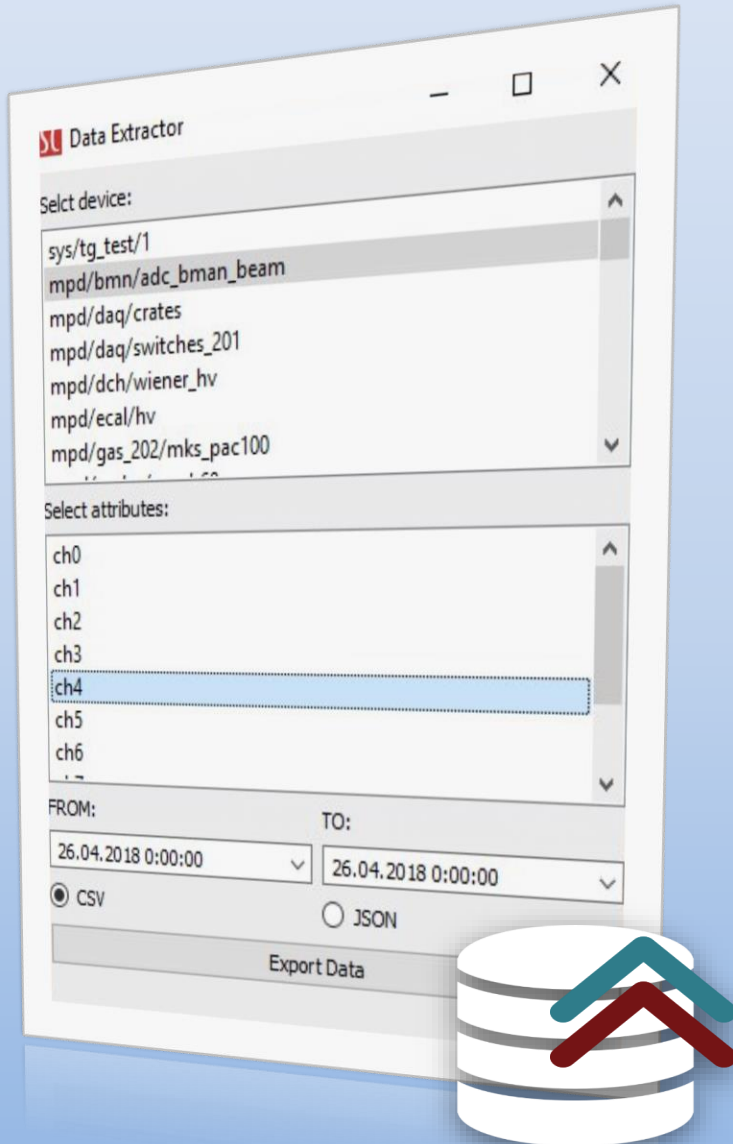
Data Extractor

Selct device:

sys/tg_test/1
mpd/bmn/adc_bman_beam
mpd/daq/crates
mpd/daq/switches_201
mpd/dch/wiener_hv
mpd/ecal/hv
mpd/gas_202/mks_pac100
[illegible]

Select attributes:

ch0
ch1
ch2
ch3
ch4
ch5
ch6
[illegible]

FROM:
26.04.2018 0:00:00

TO:
26.04.2018 0:00:00

CSV
JSON

Export Data